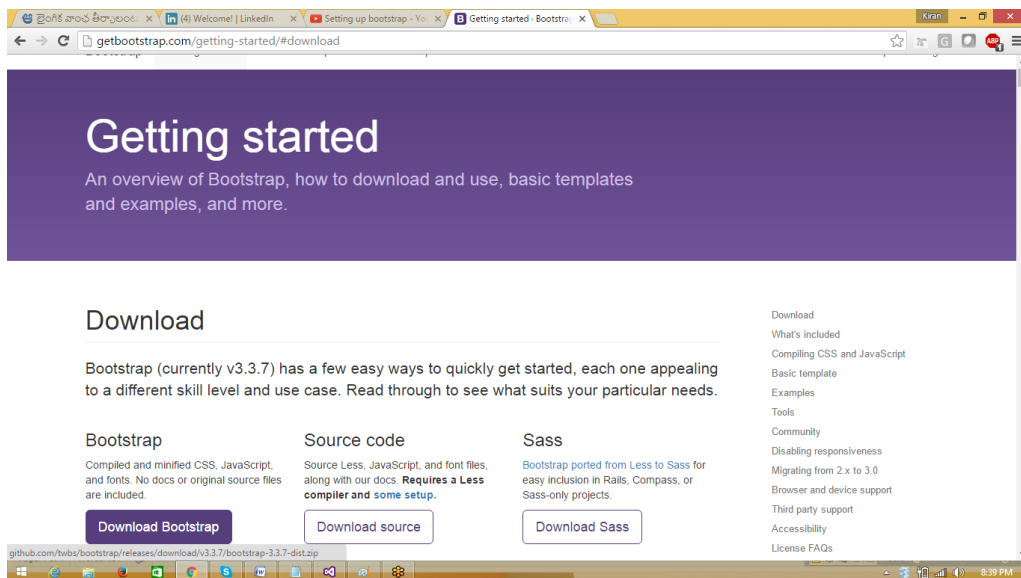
తెలంగాణ వాంచ తీర్మానం | (4) Welcome! | LinkedIn | Setting up bootstrap - Yo | Getting started · Bootstrap

Kiran

getbootstrap.com/getting-started/#download

Getting started

An overview of Bootstrap, how to download and use, basic templates and examples, and more.

Download

Bootstrap (currently v3.3.7) has a few easy ways to quickly get started, each one appealing to a different skill level and use case. Read through to see what suits your particular needs.

Bootstrap

Compiled and minified CSS, JavaScript, and fonts. No docs or original source files are included.

Download Bootstrap

Source code

Source Less, JavaScript, and font files, along with our docs. Requires a Less compiler and some setup.

Download source

Sass

Bootstrap ported from Less to Sass for easy inclusion in Rails, Compass, or Sass-only projects.

Download Sass

Download
What's included
Compiling CSS and JavaScript
Basic template
Examples
Tools
Community
Disabling responsiveness
Migrating from 2.x to 3.0
Browser and device support
Third party support
Accessibility
License FAQs

github.com/twbs/bootstrap/releases/download/v3.3.7/bootstrap-3.3.7-dist.zip

8:39 PM